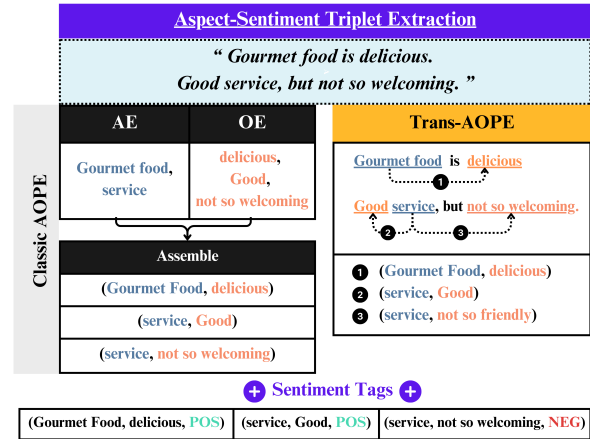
Aspect-Sentiment Triplet Extraction

“ Gourmet food is delicious.
Good service, but not so welcoming. ”

Classic AOPE

| AE | OE |
|---|---|
| Gourmet food, service | delicious, Good, not so welcoming |

Assemble

(Gourmet Food, delicious)

(service, Good)

(service, not so welcoming)

Trans-AOPE

Gourmet food is delicious

1

Good service, but not so welcoming.

2 3

1 (Gourmet Food, delicious)
2 (service, Good)
3 (service, not so friendly)

+ Sentiment Tags +

| (Gourmet Food, delicious, POS) | (service, Good, POS) | (service, not so welcoming, NEG) |
|---|---|---|